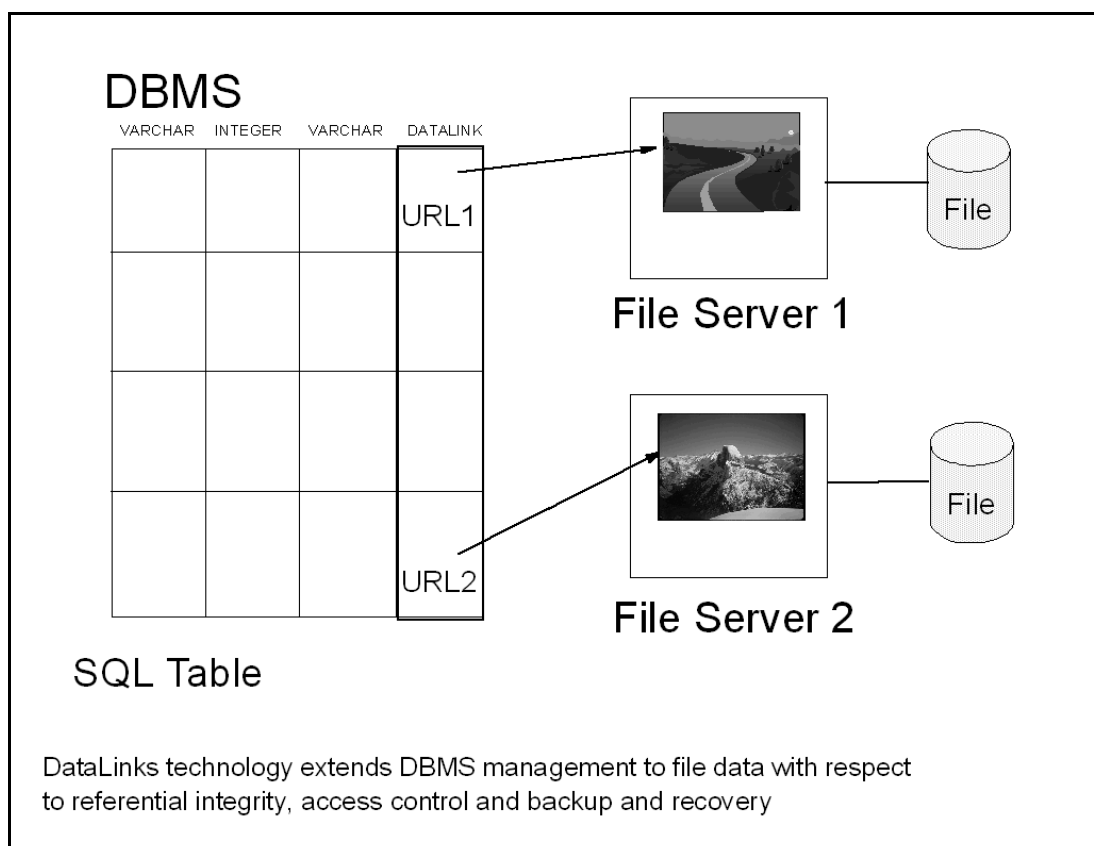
DBMS

| VARCHAR | INTEGER | VARCHAR | DATALINK |
|---|---|---|---|
| | | | URL1 |
| | | | |
| | | | |
| | | | URL2 |

File Server 1

File

File Server 2

File

SQL Table

DataLinks technology extends DBMS management to file data with respect to referential integrity, access control and backup and recovery